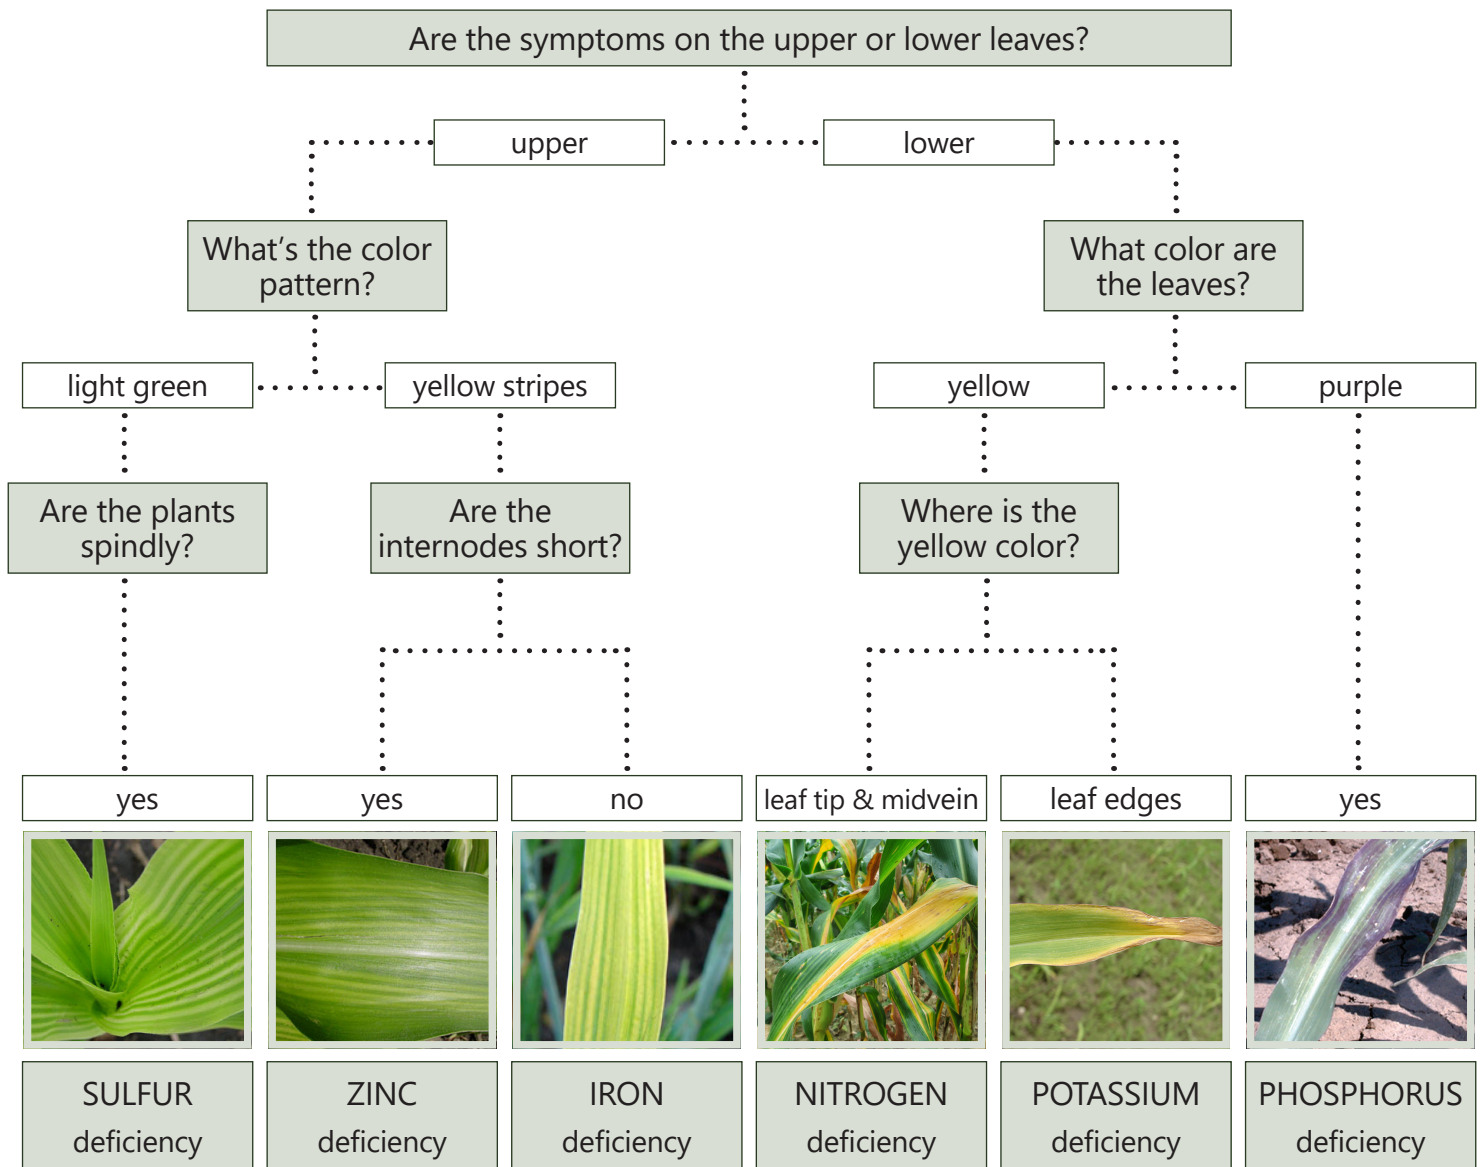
Are the symptoms on the upper or lower leaves?

upper

lower

What's the color pattern?

What color are the leaves?

light green

yellow stripes

yellow

purple

Are the plants spindly?

Are the internodes short?

Where is the yellow color?

yes

yes

no

leaf tip & midvein

leaf edges

yes

SULFUR deficiency

ZINC deficiency

IRON deficiency

NITROGEN deficiency

POTASSIUM deficiency

PHOSPHORUS deficiency